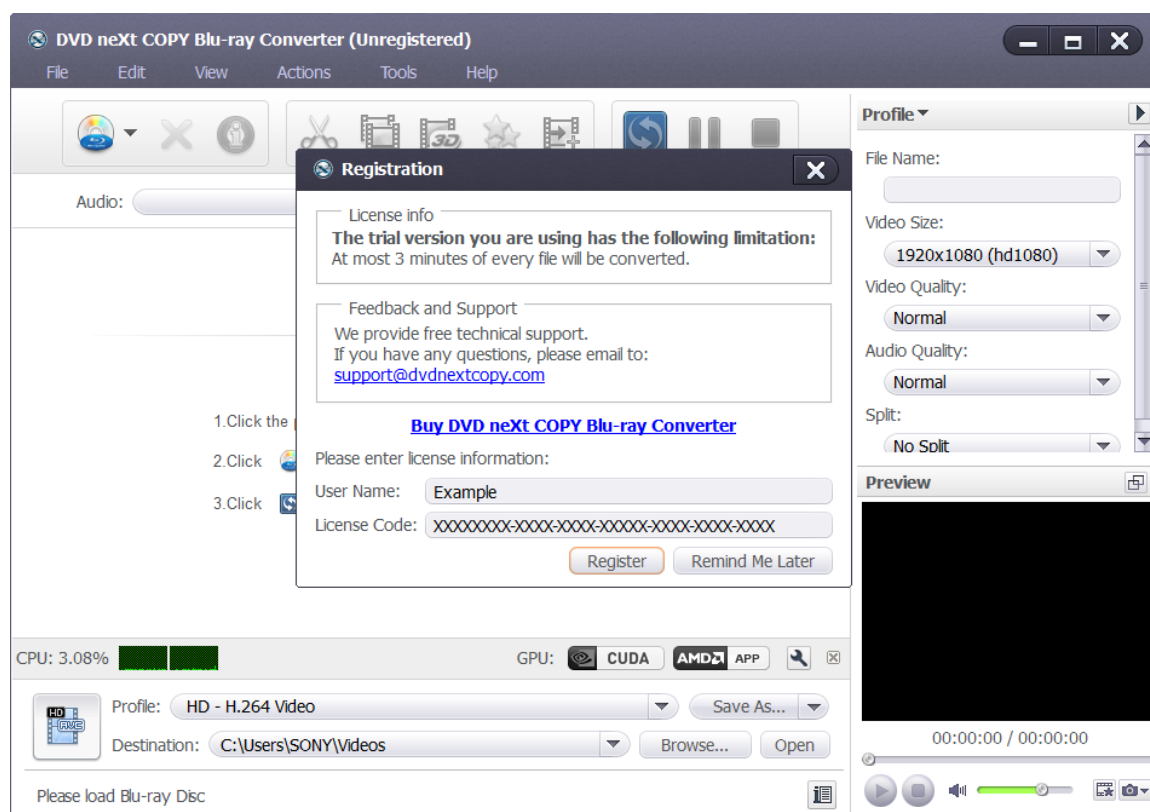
DVD neXt COPY Blu-ray Converter (Unregistered)

File Edit View Actions Tools Help

Audio:

1.Click the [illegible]
2.Click
3.Click

Registration

License info
The trial version you are using has the following limitation:
At most 3 minutes of every file will be converted.

Feedback and Support
We provide free technical support.
If you have any questions, please email to:
support@dvdnextcopy.com

Buy DVD neXt COPY Blu-ray Converter

Please enter license information:
User Name: Example
License Code: XXXXXXXX-XXXX-XXXX-XXXXX-XXXX-XXXX-XXXX

Register Remind Me Later

Profile
File Name:
Video Size:
1920x1080 (hd1080)
Video Quality:
Normal
Audio Quality:
Normal
Split:
No Split

Preview
00:00:00 / 00:00:00

CPU: 3.08%
GPU: CUDA AMD APP

HD AVC
Profile: HD - H.264 Video
Save As...
Destination: C:\Users\SONY\Videos
Browse... Open

Please load Blu-ray Disc